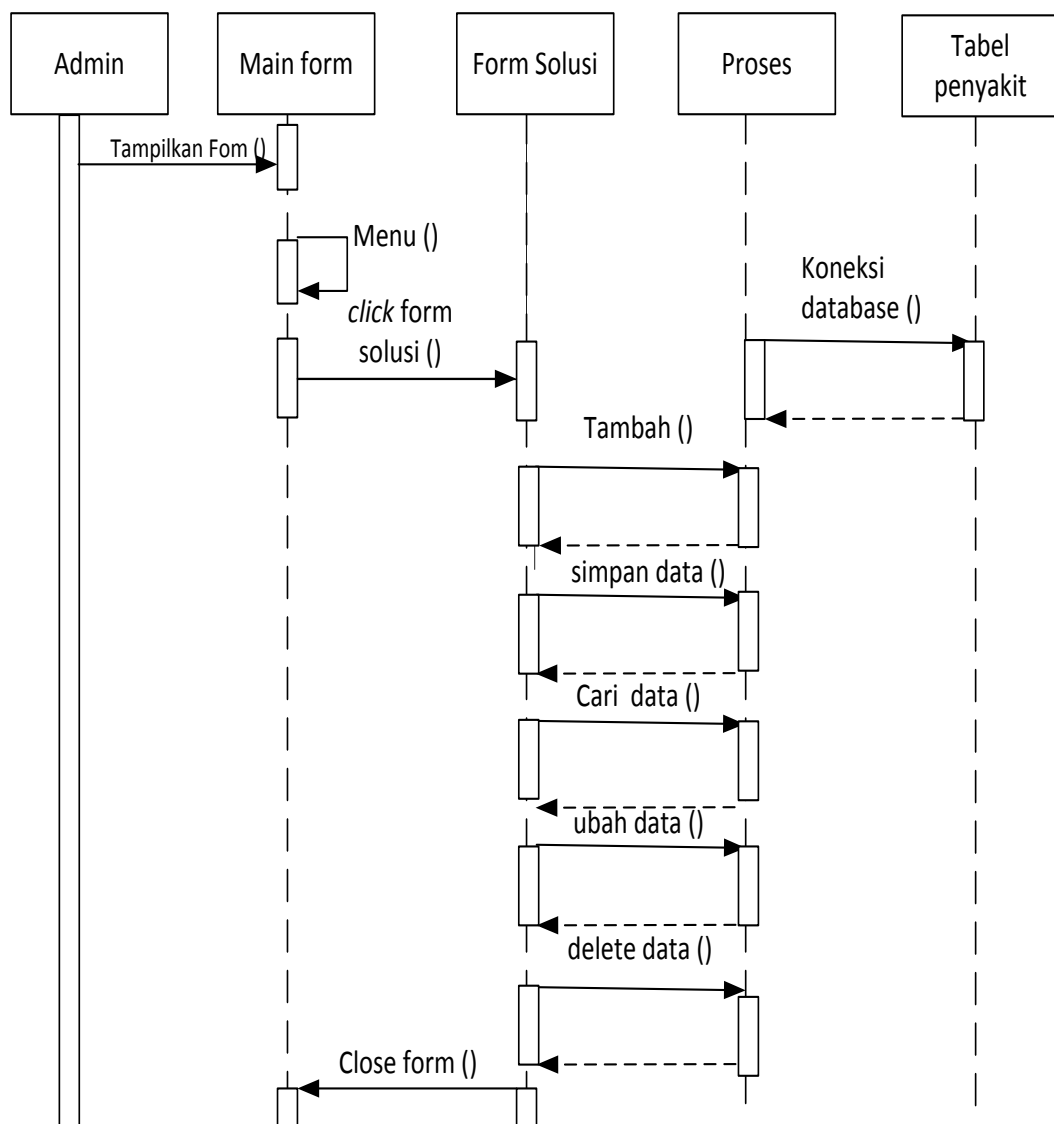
Admin

Main form

Form Solusi

Proses

Tabel penyakit

Tampilkan Fom ()

Menu ()

*click* form solusi ()

Koneksi database ()

Tambah ()

simpan data ()

Cari data ()

ubah data ()

delete data ()

Close form ()